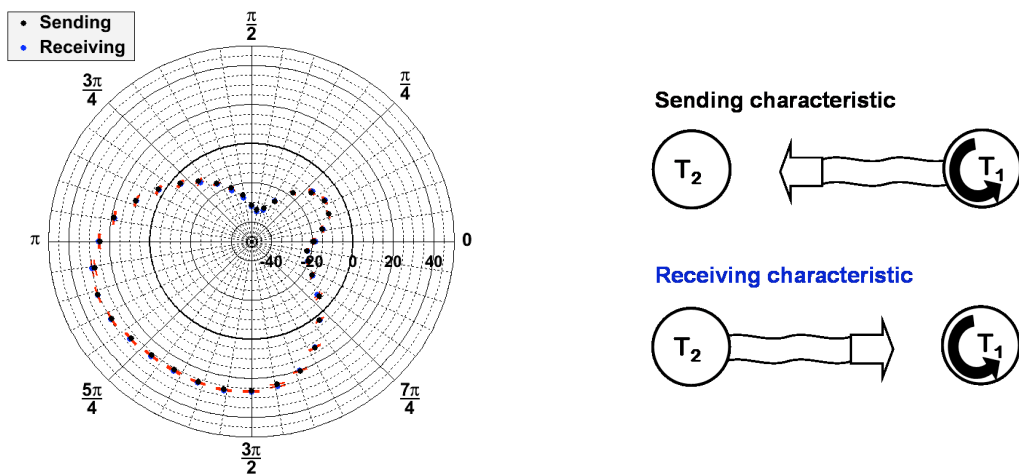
Sending
Receiving

$\frac{\pi}{2}$
$\frac{3\pi}{4}$
$\frac{\pi}{4}$
$\pi$
0
-40
-20
0
20
40
$\frac{5\pi}{4}$
$\frac{7\pi}{4}$
$\frac{3\pi}{2}$

Sending characteristic

$T_2$
$T_1$

Receiving characteristic

$T_2$
$T_1$